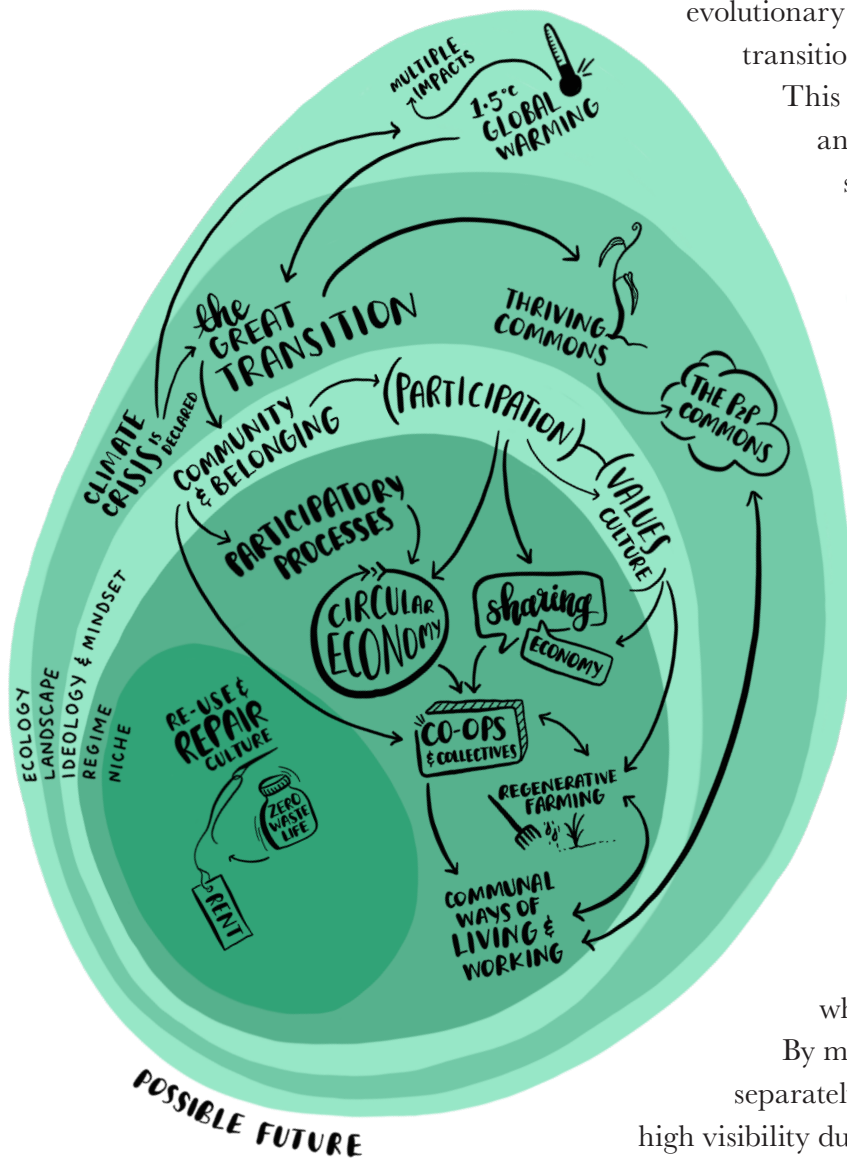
evolutionary
transitio
This
an
s

MULTIPLE IMPACTS
1.5°C GLOBAL WARMING

the GREAT TRANSITION

THRIVING COMMONS

THE P2P COMMONS

CLIMATE CRISIS IS DECLARED

COMMUNITY & BELONGING

(PARTICIPATION)

(VALUES CULTURE)

PARTICIPATORY PROCESSES

CIRCULar ECONOMY

sharing ECONOMY

RE-USE & REPAIR CULTURE

ZERO WASTE LIFE

RENT

CO-OPS & COLLECTIVES

REGENERATIVE FARMING

COMMUNAL WAYS OF LIVING & WORKING

ECOLOGY
LANDSCAPE
IDEOLOGY & MINDSET
REGIME
NICHE

POSSIBLE FUTURE

wh
By m
separatel
high visibility du